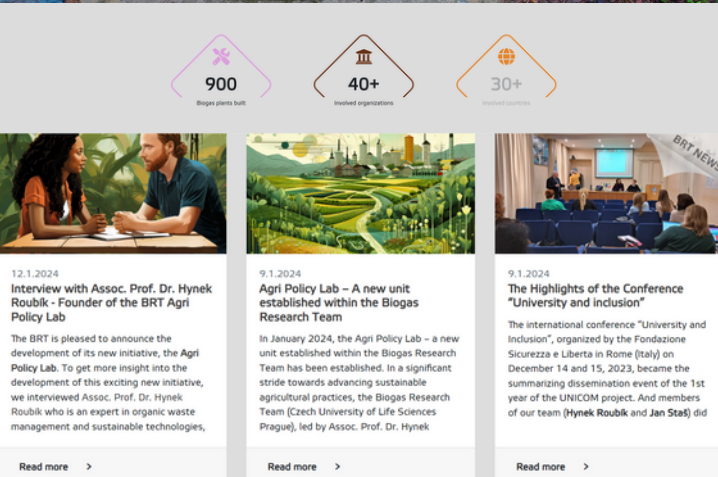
900
Biogas plants built

40+
Involved organizations

30+
Involved countries

12.1.2024
Interview with Assoc. Prof. Dr. Hynek Roubík - Founder of the BRT Agri Policy Lab

The BRT is pleased to announce the development of its new initiative, the Agri Policy Lab. To get more insight into the development of this exciting new initiative, we interviewed Assoc. Prof. Dr. Hynek Roubík who is an expert in organic waste management and sustainable technologies,

Read more >

9.1.2024
Agri Policy Lab – A new unit established within the Biogas Research Team

In January 2024, the Agri Policy Lab – a new unit established within the Biogas Research Team has been established. In a significant stride towards advancing sustainable agricultural practices, the Biogas Research Team (Czech University of Life Sciences Prague), led by Assoc. Prof. Dr. Hynek

Read more >

BRT NEWS

9.1.2024
The Highlights of the Conference "University and inclusion"

The international conference "University and Inclusion", organized by the Fondazione Sicurezza e Liberta in Rome (Italy) on December 14 and 15, 2023, became the summarizing dissemination event of the 1st year of the UNICOM project. And members of our team (Hynek Roubík and Jan Staš) did

Read more >